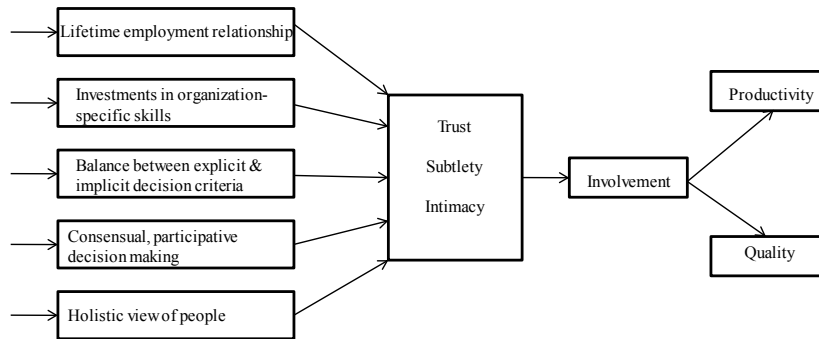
Lifetime employment relationship

Investments in organization-specific skills

Balance between explicit & implicit decision criteria

Consensual, participative decision making

Holistic view of people

Trust

Subtlety

Intimacy

Involvement

Productivity

Quality